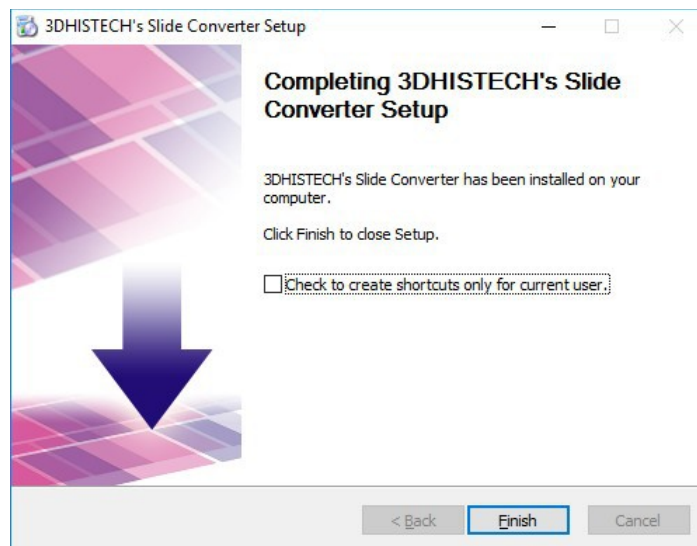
3DHISTECH's Slide Converter Setup

Completing 3DHISTECH's Slide Converter Setup

3DHISTECH's Slide Converter has been installed on your computer.

Click Finish to close Setup.

Check to create shortcuts only for current user.

< Back

Finish

Cancel